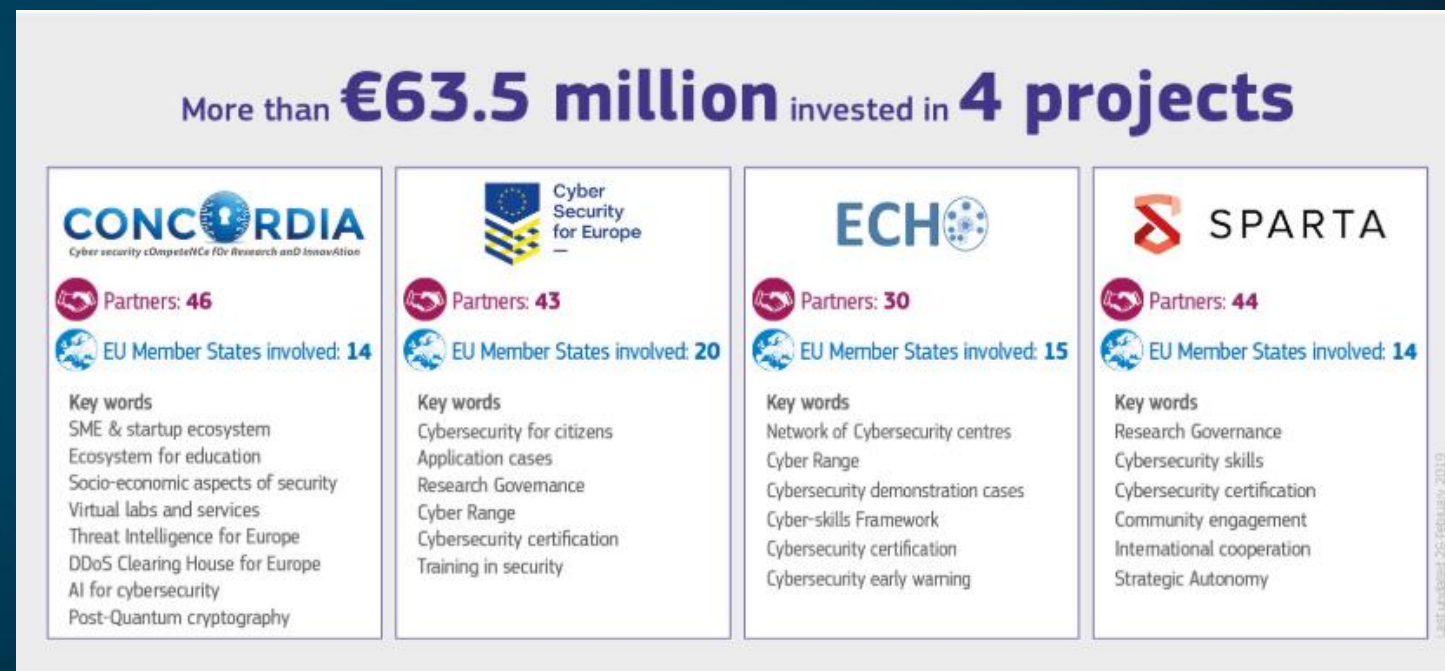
More than €63.5 million invested in 4 projects

CONCORDIA
Cyber security cOmpeteNCe fOr Research anD InnovAtion

Partners: 46
EU Member States involved: 14

Key words
SME & startup ecosystem
Ecosystem for education
Socio-economic aspects of security
Virtual labs and services
Threat Intelligence for Europe
DDoS Clearing House for Europe
AI for cybersecurity
Post-Quantum cryptography

Cyber Security for Europe

Partners: 43
EU Member States involved: 20

Key words
Cybersecurity for citizens
Application cases
Research Governance
Cyber Range
Cybersecurity certification
Training in security

ECHO

Partners: 30
EU Member States involved: 15

Key words
Network of Cybersecurity centres
Cyber Range
Cybersecurity demonstration cases
Cyber-skills Framework
Cybersecurity certification
Cybersecurity early warning

SPARTA

Partners: 44
EU Member States involved: 14

Key words
Research Governance
Cybersecurity skills
Cybersecurity certification
Community engagement
International cooperation
Strategic Autonomy

Last updated 20 February 2019